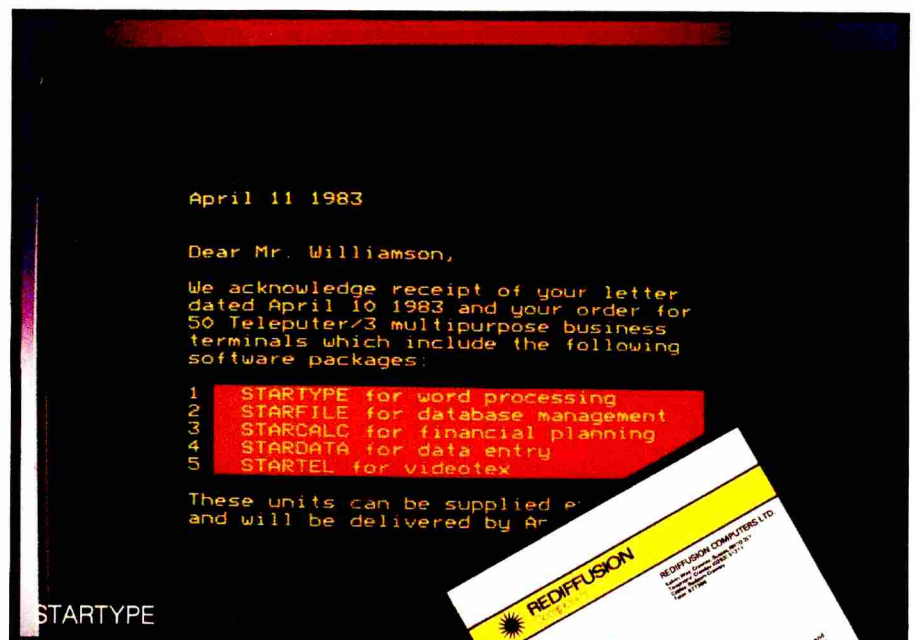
April 11 1983

Dear Mr. Williamson,

We acknowledge receipt of your letter dated April 10 1983 and your order for 50 Teleputer/3 multipurpose business terminals which include the following software packages:

1 STARTYPE for word processing
2 STARFILE for database management
3 STARCALC for financial planning
4 STARDATA for data entry
5 STARTEL for videotex

These units can be supplied e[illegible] and will be delivered by Ar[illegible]

REDIFFUSION

REDIFFUSION COMPUTERS LTD.

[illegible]

STARTYPE